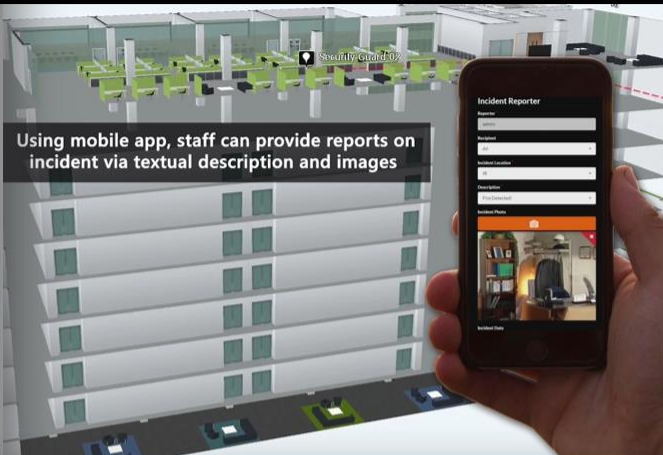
Security Guard 02

Using mobile app, staff can provide reports on incident via textual description and images

Incident Reporter

Reporter

admin

Recipient

All

Incident Location

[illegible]

Description

Fire Detected

Incident Photo

Incident Date